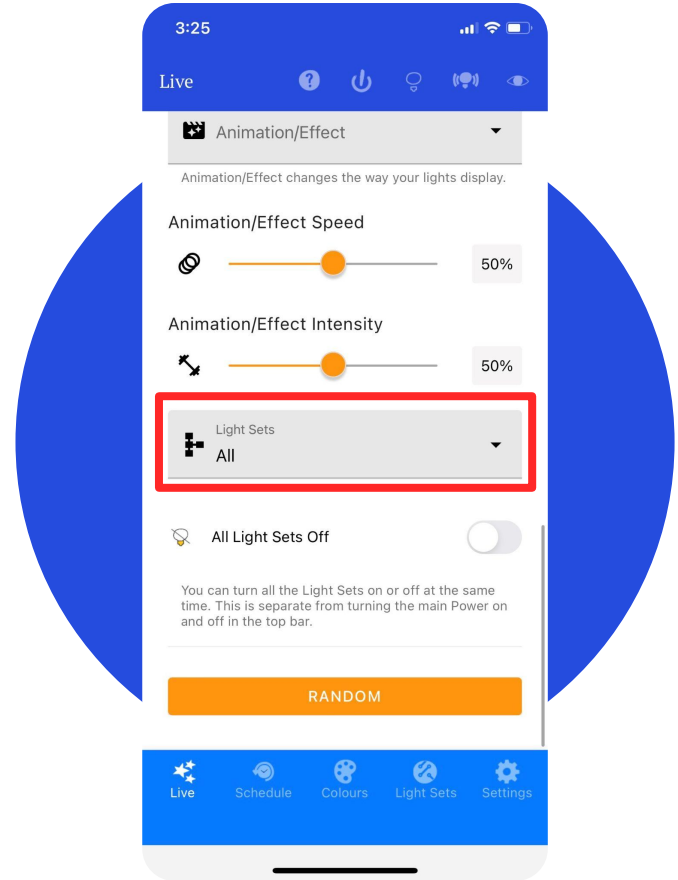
3:25

Live

Animation/Effect

Animation/Effect changes the way your lights display.

Animation/Effect Speed

50%

Animation/Effect Intensity

50%

Light Sets
All

All Light Sets Off

You can turn all the Light Sets on or off at the same time. This is separate from turning the main Power on and off in the top bar.

RANDOM

Live Schedule Colours Light Sets Settings